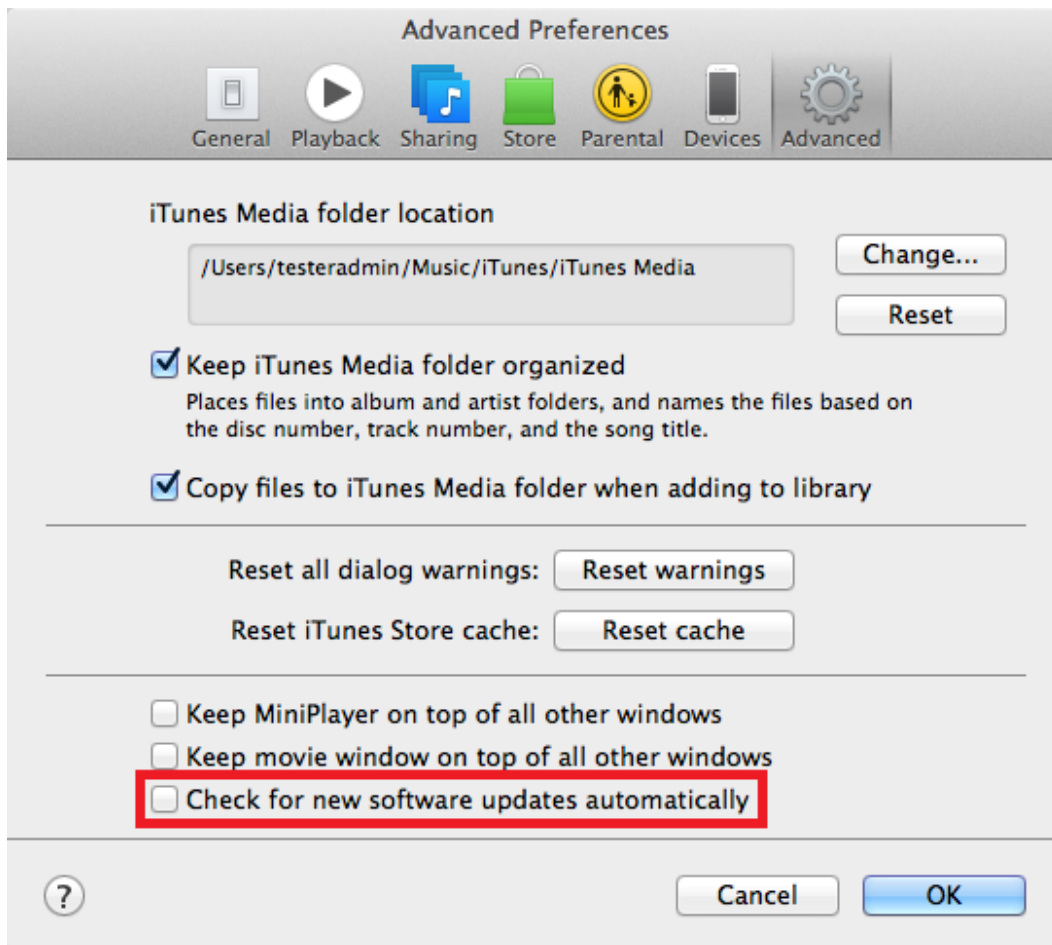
Advanced Preferences

General Playback Sharing Store Parental Devices Advanced

iTunes Media folder location

/Users/testeradmin/Music/iTunes/iTunes Media

Change...

Reset

Keep iTunes Media folder organized

Places files into album and artist folders, and names the files based on the disc number, track number, and the song title.

Copy files to iTunes Media folder when adding to library

Reset all dialog warnings: Reset warnings

Reset iTunes Store cache: Reset cache

Keep MiniPlayer on top of all other windows

Keep movie window on top of all other windows

Check for new software updates automatically

?

Cancel

OK